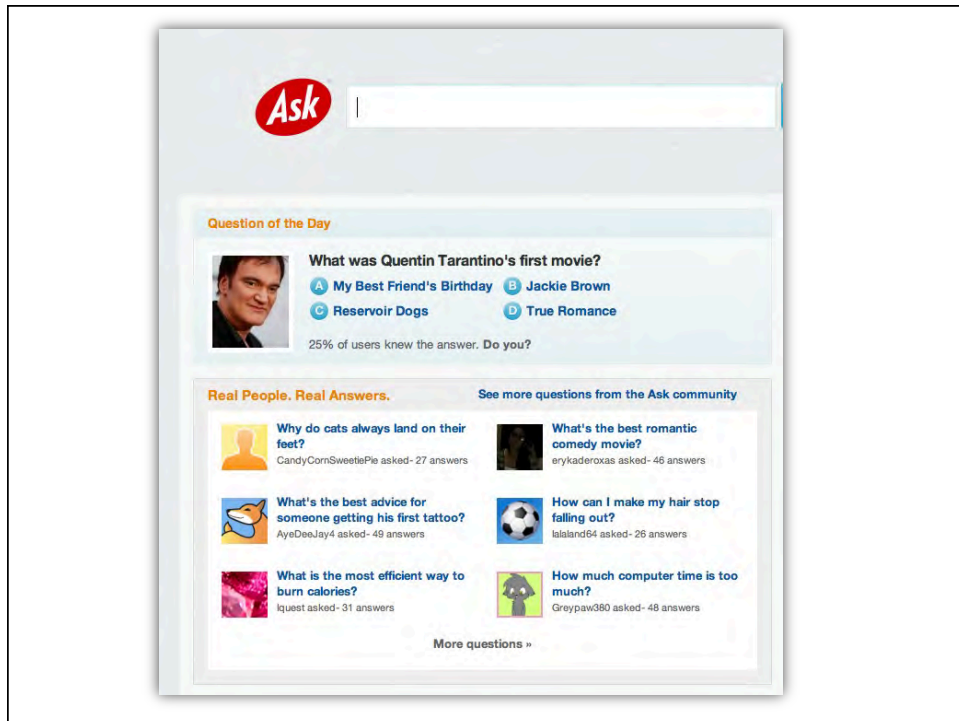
Ask

Question of the Day

What was Quentin Tarantino's first movie?

A My Best Friend's Birthday
B Jackie Brown
C Reservoir Dogs
D True Romance

25% of users knew the answer. Do you?

Real People. Real Answers.

See more questions from the Ask community

Why do cats always land on their feet?
CandyCornSweetiePie asked - 27 answers

What's the best romantic comedy movie?
erykaderoxas asked - 46 answers

What's the best advice for someone getting his first tattoo?
AyeDeeJay4 asked - 49 answers

How can I make my hair stop falling out?
lalaland64 asked - 26 answers

What is the most efficient way to burn calories?
lquest asked - 31 answers

How much computer time is too much?
Greypaw380 asked - 48 answers

More questions »